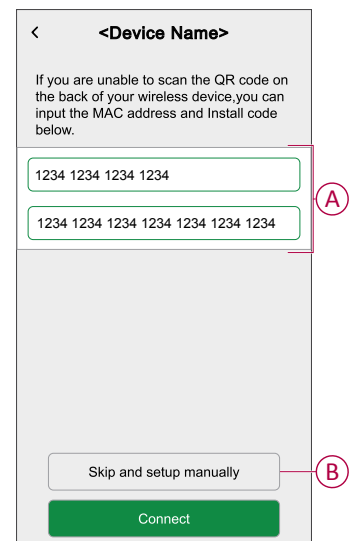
<
<Device Name>

If you are unable to scan the QR code on the back of your wireless device,you can input the MAC address and Install code below.

1234 1234 1234 1234

1234 1234 1234 1234 1234 1234 1234 1234

A

Skip and setup manually

B

Connect